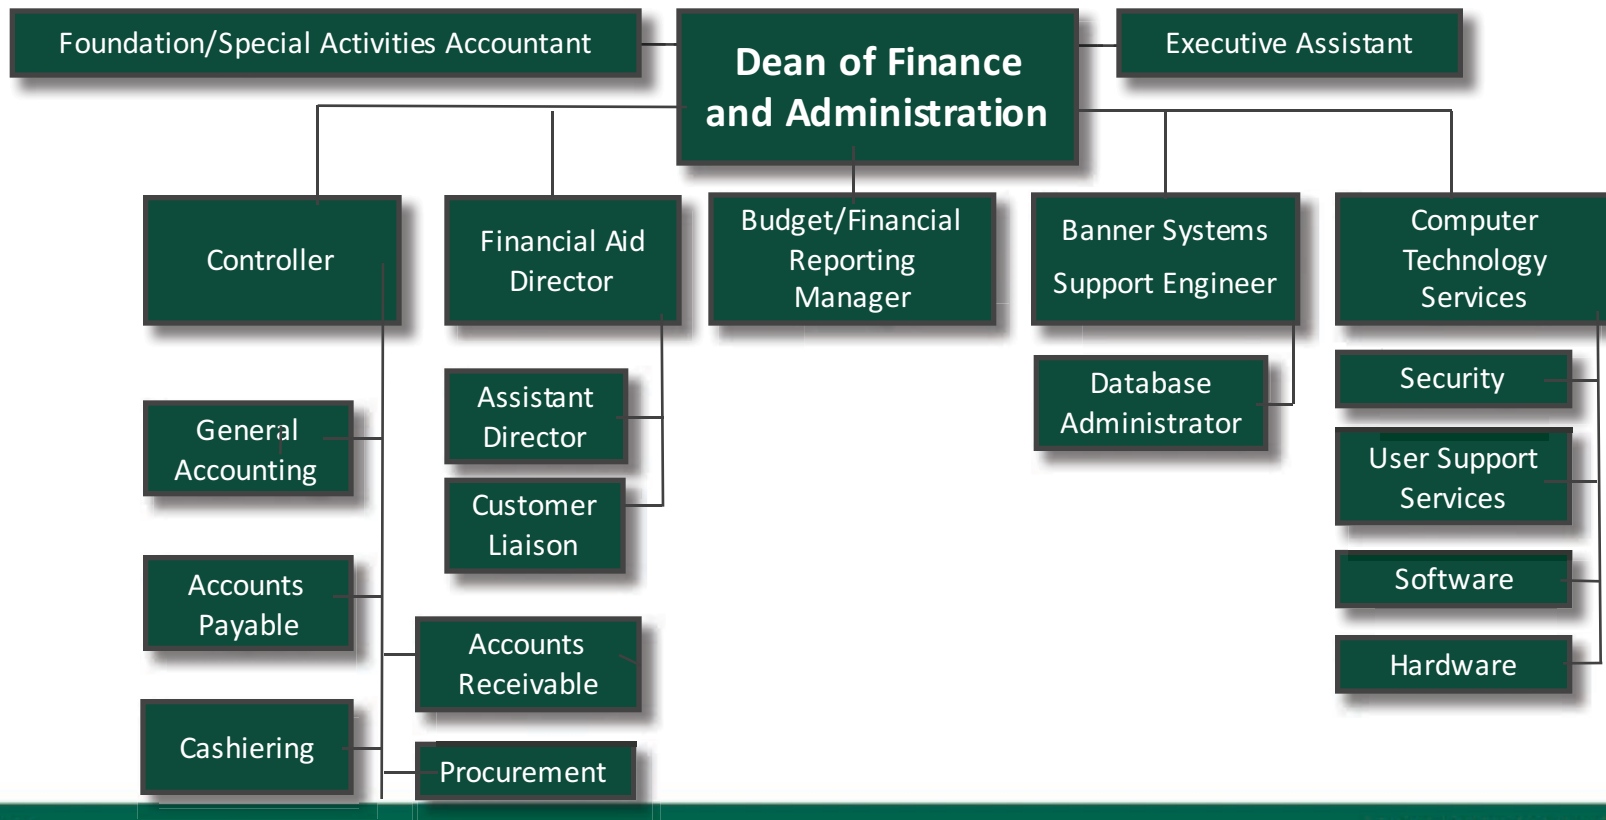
Foundation/Special Activities Accountant

Dean of Finance and Administration

Executive Assistant

Controller

Financial Aid Director

Budget/Financial Reporting Manager

Banner Systems Support Engineer

Computer Technology Services

General Accounting

Accounts Payable

Cashiering

Assistant Director

Customer Liaison

Accounts Receivable

Procurement

Database Administrator

Security

User Support Services

Software

Hardware